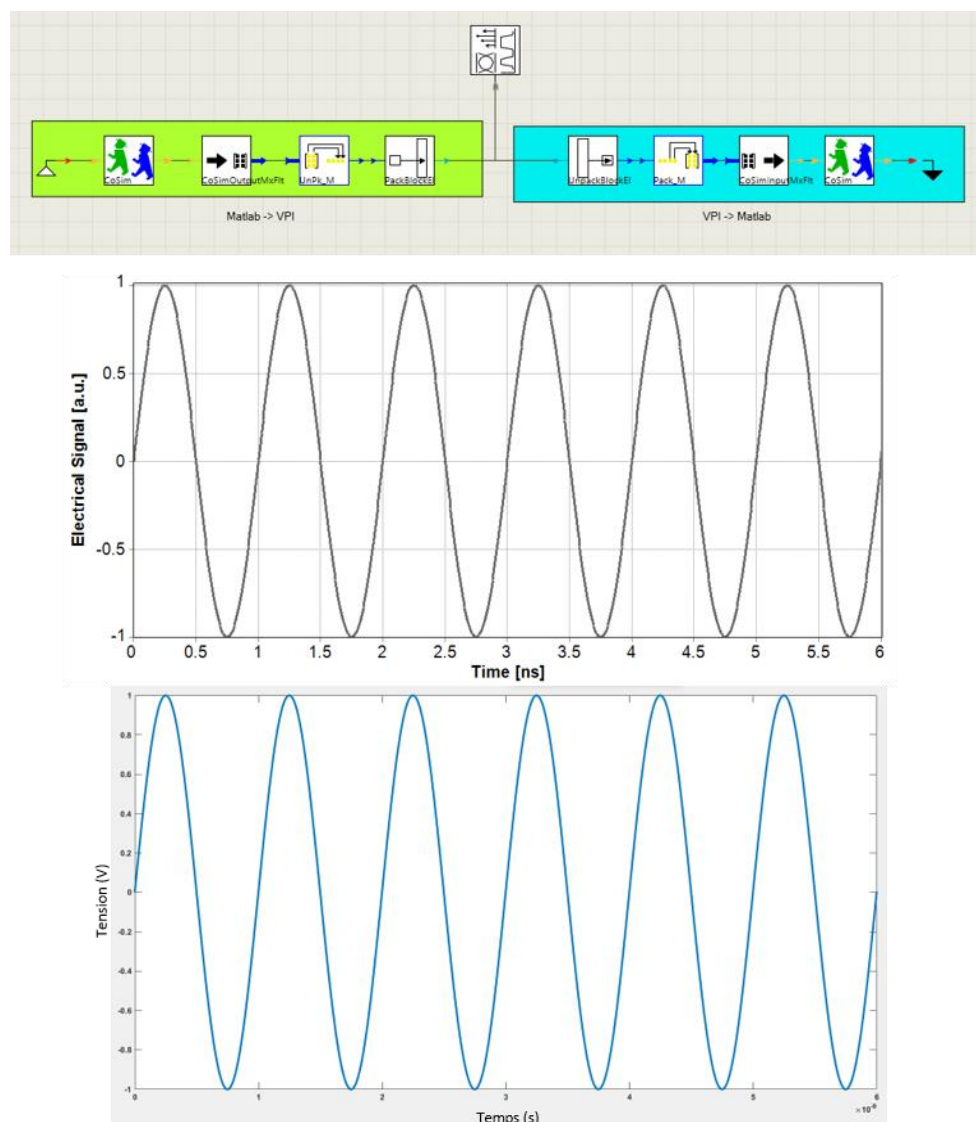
CoSim
CoSimOutputMxFlt
UnPk_M
PackBlockEl
Matlab -> VPI

UnPackBlockEl
Pack_M
CoSimInputMxFlt
CoSim
VPI -> Matlab

Electrical Signal [a.u.]
1
0.5
0
-0.5
-1
0 0.5 1 1.5 2 2.5 3 3.5 4 4.5 5 5.5 6
Time [ns]

Tension (V)
1
0.8
0.6
0.4
0.2
0
-0.2
-0.4
-0.6
-0.8
-1
0 1 2 3 4 5 6
$\times 10^{-9}$
Temps (s)